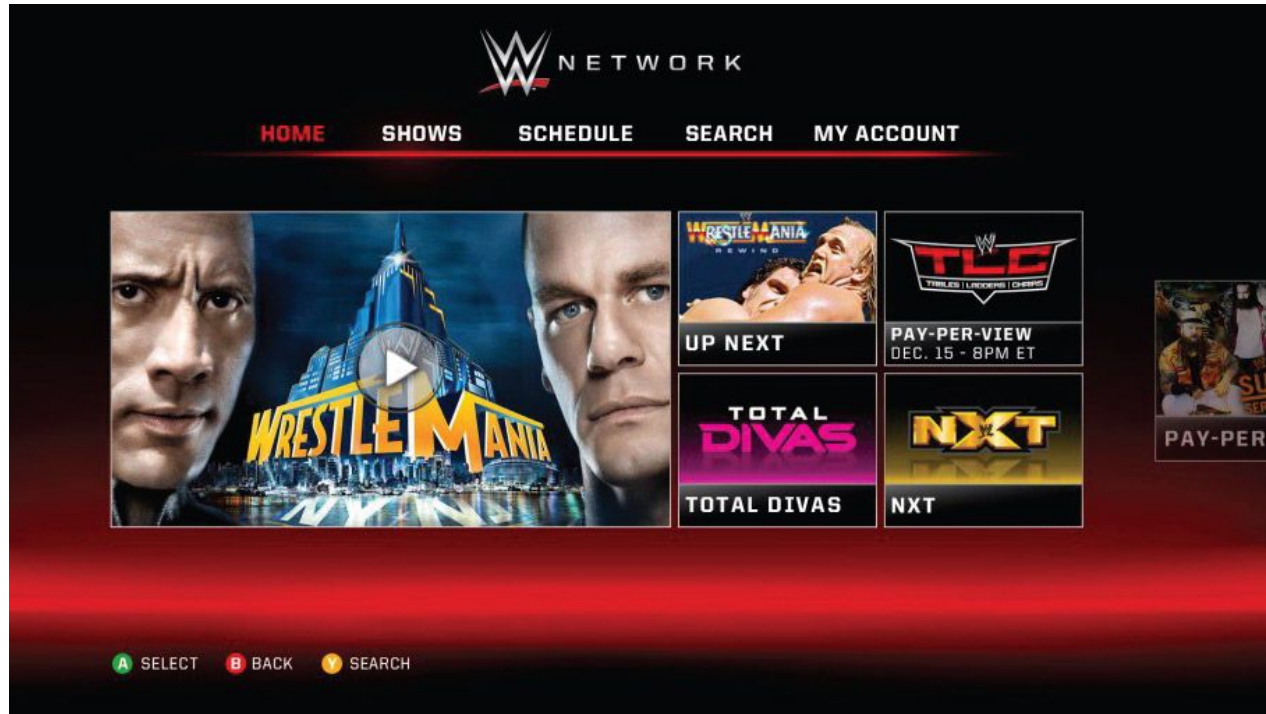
NETWORK

HOME SHOWS SCHEDULE SEARCH MY ACCOUNT

WRESTLEMANIA NY NJ

WRESTLEMANIA REWIND

UP NEXT

TLC TABLES | LADDERS | CHAIRS

PAY-PER-VIEW
DEC. 15 - 8PM ET

PAY-PER

TOTAL DIVAS

TOTAL DIVAS

NXT

NXT

A SELECT B BACK Y SEARCH